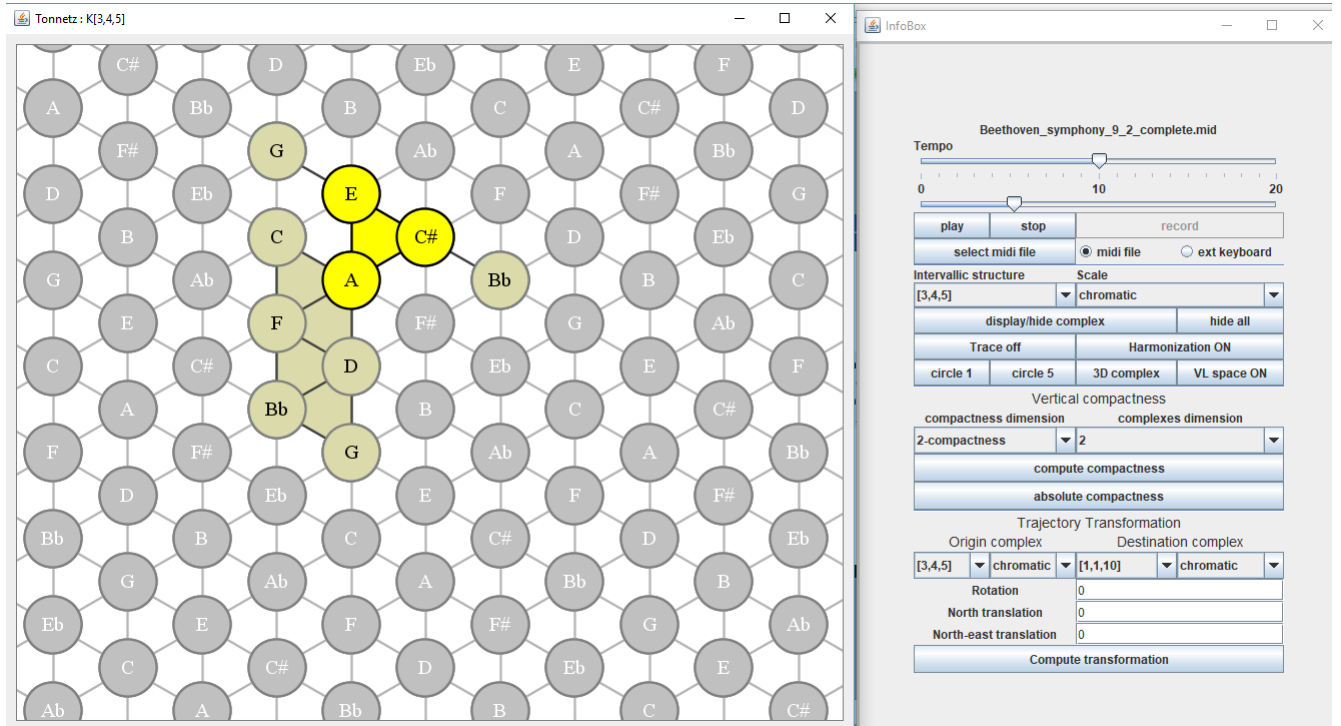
Tonnetz : K[3,4,5]

C# D Eb E F
A Bb B C C# D
F# G Ab A Bb
D Eb E F F# G
B C C# D Eb
G Ab A Bb B C
E F F# G Ab
C C# D Eb E F
A Bb B C C#
F F# G Ab A Bb
D Eb E F F#
Bb B C C# D Eb
G Ab A Bb B
Eb E F F# G Ab
C C# D Eb E
Ab A Bb B C C#

InfoBox

Beethoven_symphony_9_2_complete.mid
Tempo
0 10 20
play stop record
select midi file midi file ext keyboard
Intervallic structure Scale
[3,4,5] chromatic
display/hide complex hide all
Trace off Harmonization ON
circle 1 circle 5 3D complex VL space ON
Vertical compactness
compactness dimension complexes dimension
2-compactness 2
compute compactness
absolute compactness
Trajectory Transformation
Origin complex Destination complex
[3,4,5] chromatic [1,1,10] chromatic
Rotation 0
North translation 0
North-east translation 0
Compute transformation